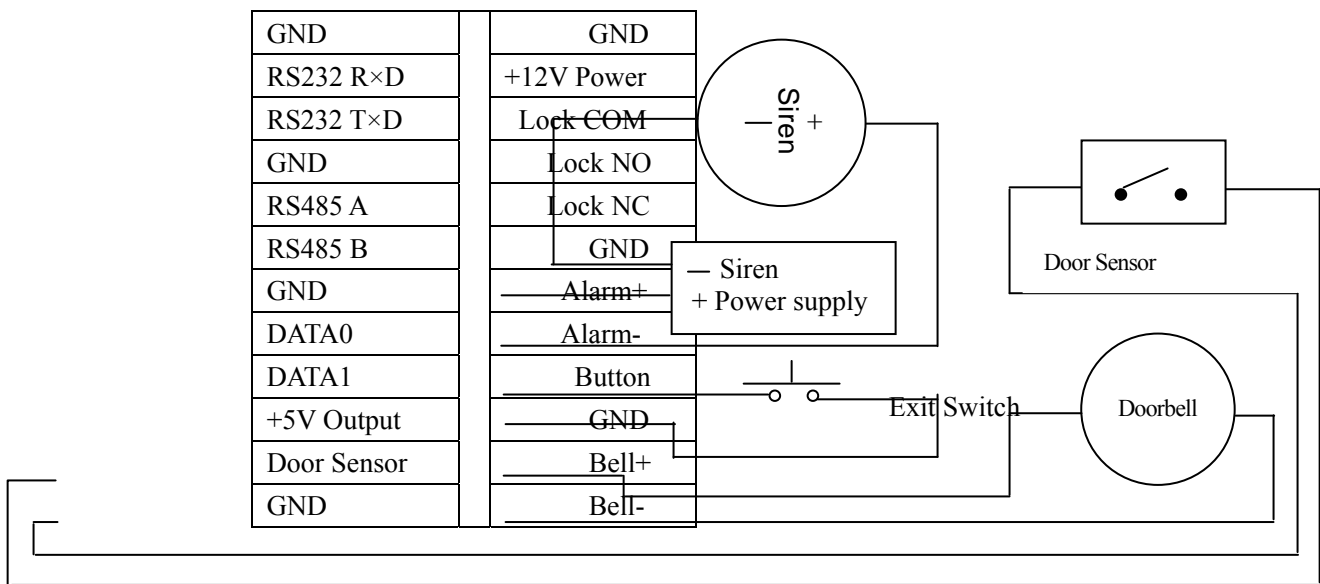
| GND | GND |
|---|---|
| RS232 R×D | +12V Power |
| RS232 T×D | Lock COM |
| GND | Lock NO |
| RS485 A | Lock NC |
| RS485 B | GND |
| GND | Alarm+ |
| DATA0 | Alarm- |
| DATA1 | Button |
| +5V Output | GND |
| Door Sensor | Bell+ |
| GND | Bell- |

Siren
— +

— Siren
+ Power supply

Door Sensor

Exit Switch

Doorbell